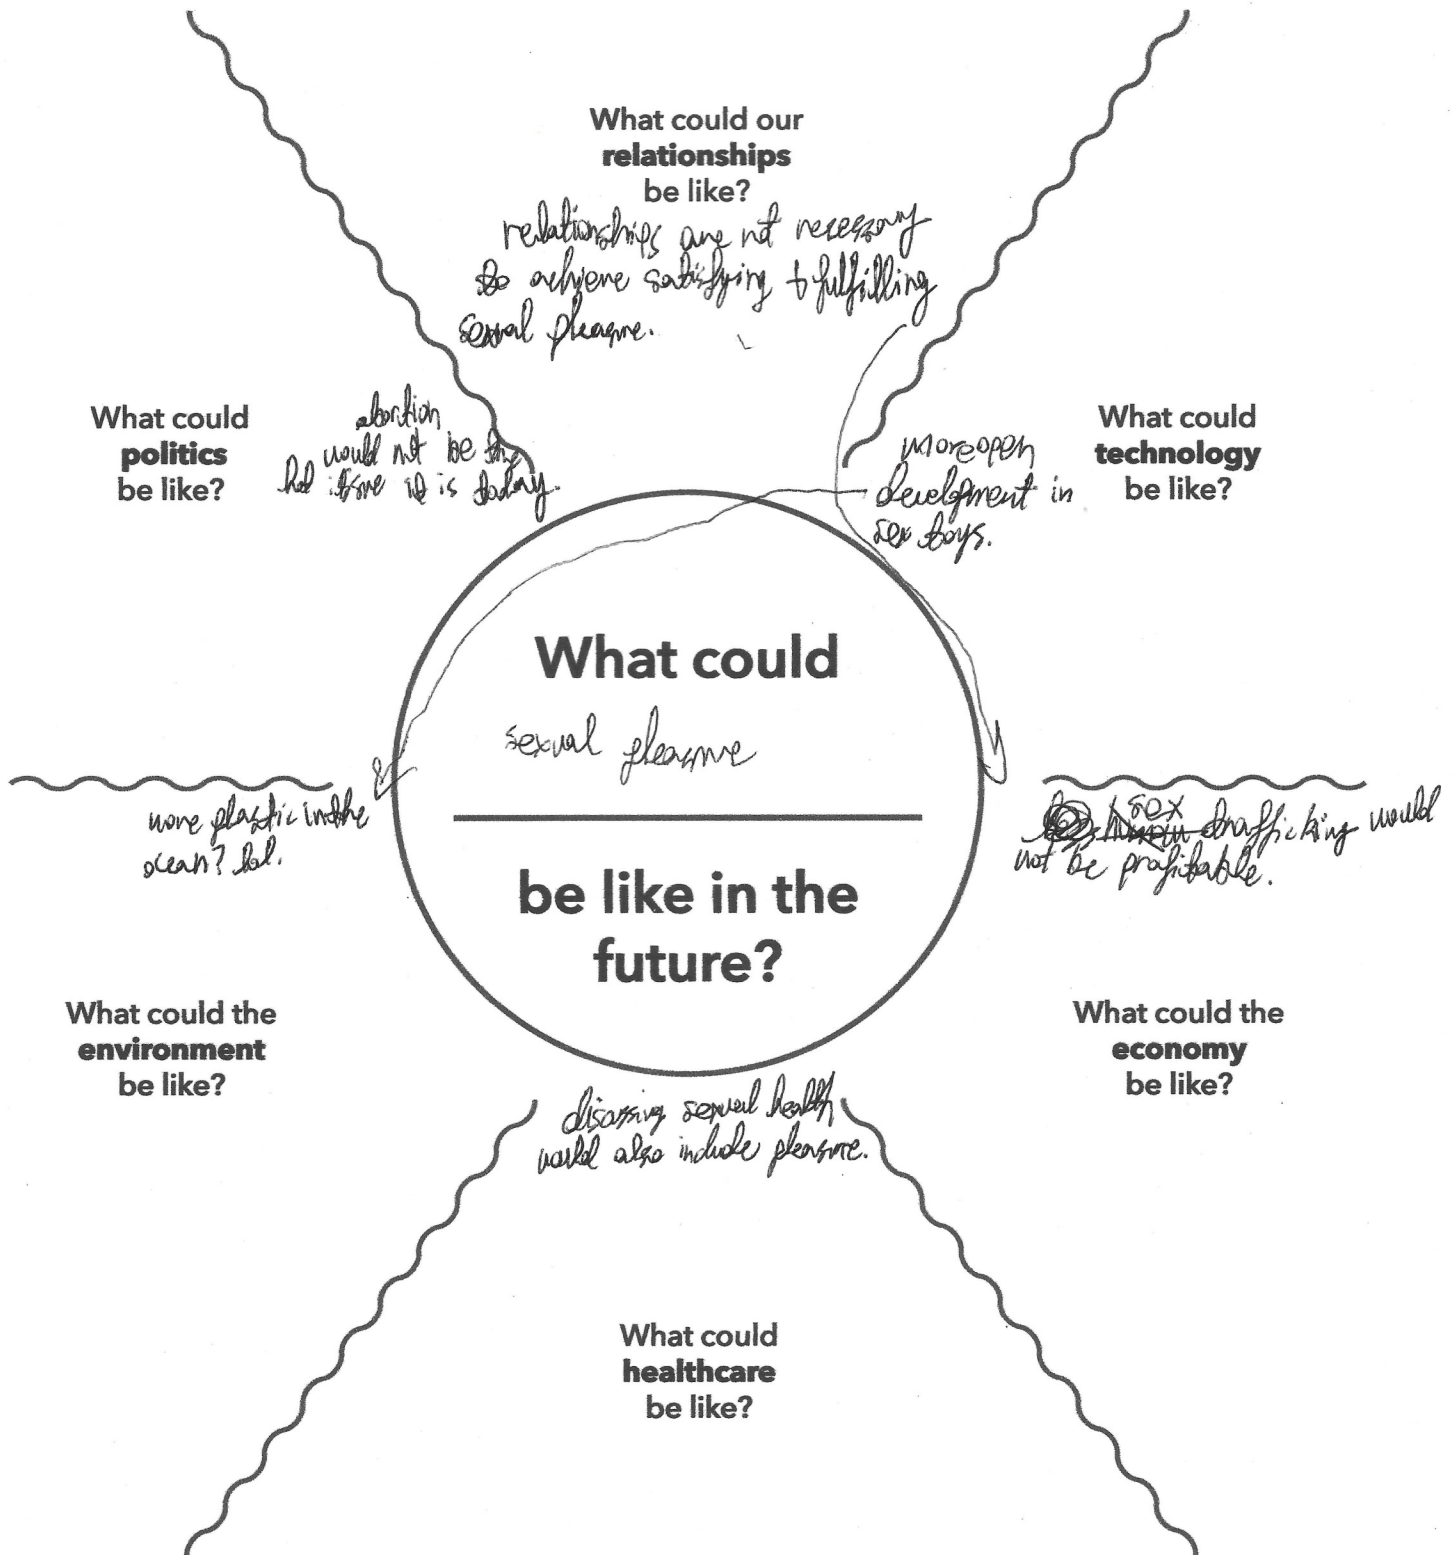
What could our **relationships** be like?

relationships are not necessary to achieve satisfying & fulfilling sexual pleasure.

What could **politics** be like?

abortion would not be the hot issue it is today.

What could **technology** be like?

more open development in sex toys.

What could

sexual pleasure

be like in the future?

more plastic in the ocean? lol.

~~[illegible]~~ sex trafficking would not be profitable.

What could the **environment** be like?

What could the **economy** be like?

discussing sexual health would also include pleasure.

What could **healthcare** be like?